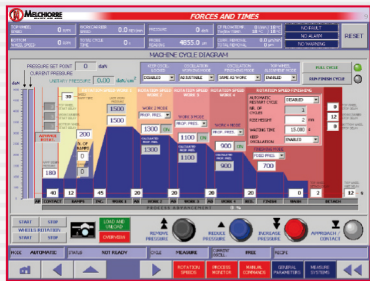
MELCHIORRE

FORCES AND TIMES

NO FAULT

NO ALARM

NO WARNING

RESET

PRESSURE SET POINT 0 bar

CURRENT PRESSURE

MACHINE CYCLE DIAGRAM

DISABLED

AUTOMATIC

ADJUSTABLE

SAME AS WORK

ENABLE

FULL CYCLE

SEMI FREE CYCLE

Kgf

1500

1500

1300

1100

900

700

180

40

12

45

20

30

20

12

DISABLED

2

15.000

DISABLE

700

0

2

12

START

STOP

START

STOP

LOAD AND UNLOAD

OVERVIEW

MODE

AUTOMATIC

NOT READY

CYCLE

MEASURE

PHASE

ROTATION SPEEDS

PROCESS MONITOR

MANUAL COMMANDS

GENERAL PARAMETERS

MEASURE SYSTEMS